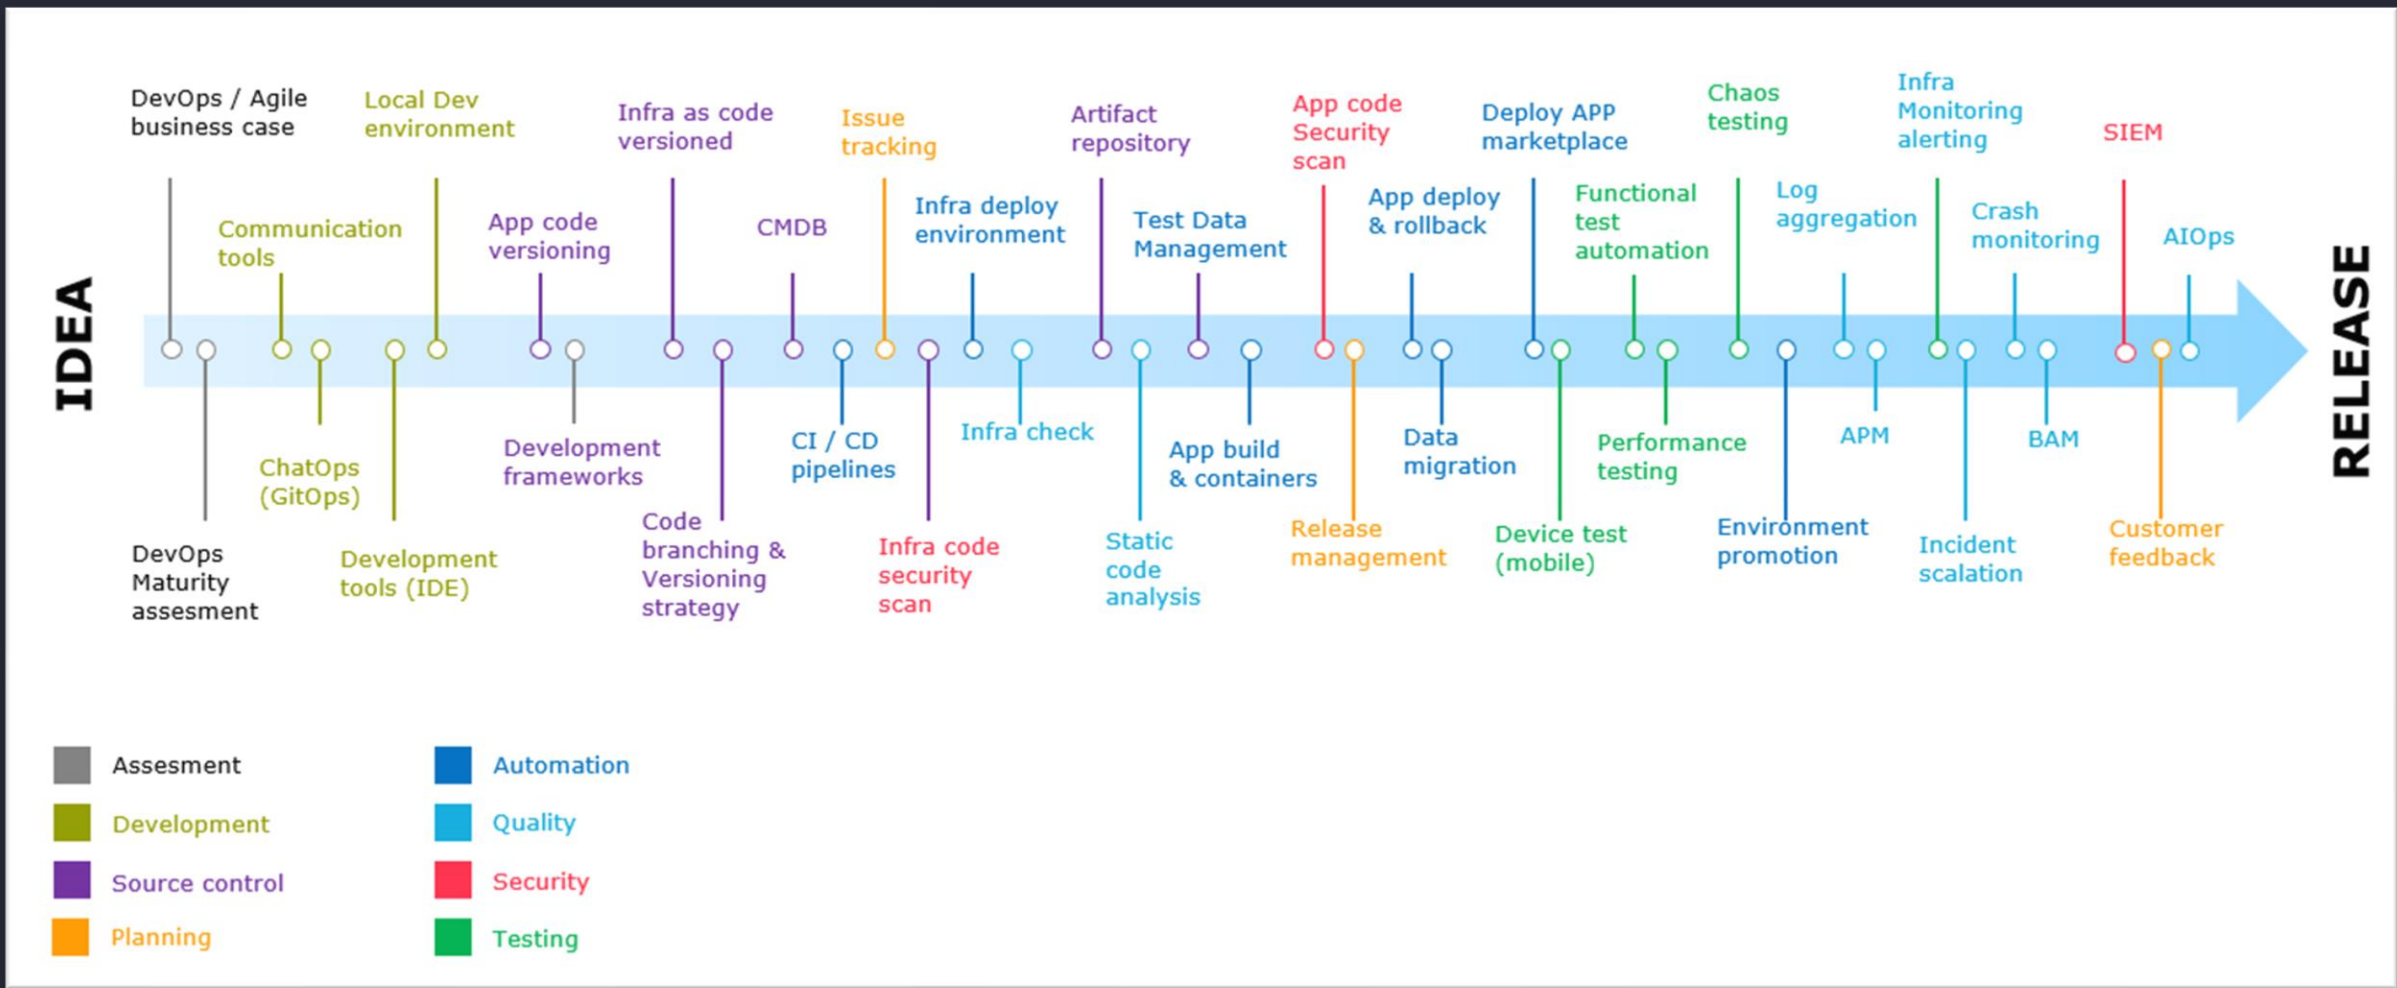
IDEA

DevOps / Agile business case

DevOps Maturity assesment

Communication tools

ChatOps (GitOps)

Development tools (IDE)

Local Dev environment

App code versioning

Development frameworks

Infra as code versioned

Code branching & Versioning strategy

CMDB

CI / CD pipelines

Issue tracking

Infra code security scan

Infra deploy environment

Infra check

Artifact repository

Static code analysis

Test Data Management

App build & containers

App code Security scan

Release management

App deploy & rollback

Data migration

Deploy APP marketplace

Device test (mobile)

Functional test automation

Performance testing

Chaos testing

Environment promotion

Log aggregation

APM

Infra Monitoring alerting

Incident scalation

Crash monitoring

BAM

SIEM

Customer feedback

AIOps

RELEASE

Assesment
Development
Source control
Planning
Automation
Quality
Security
Testing